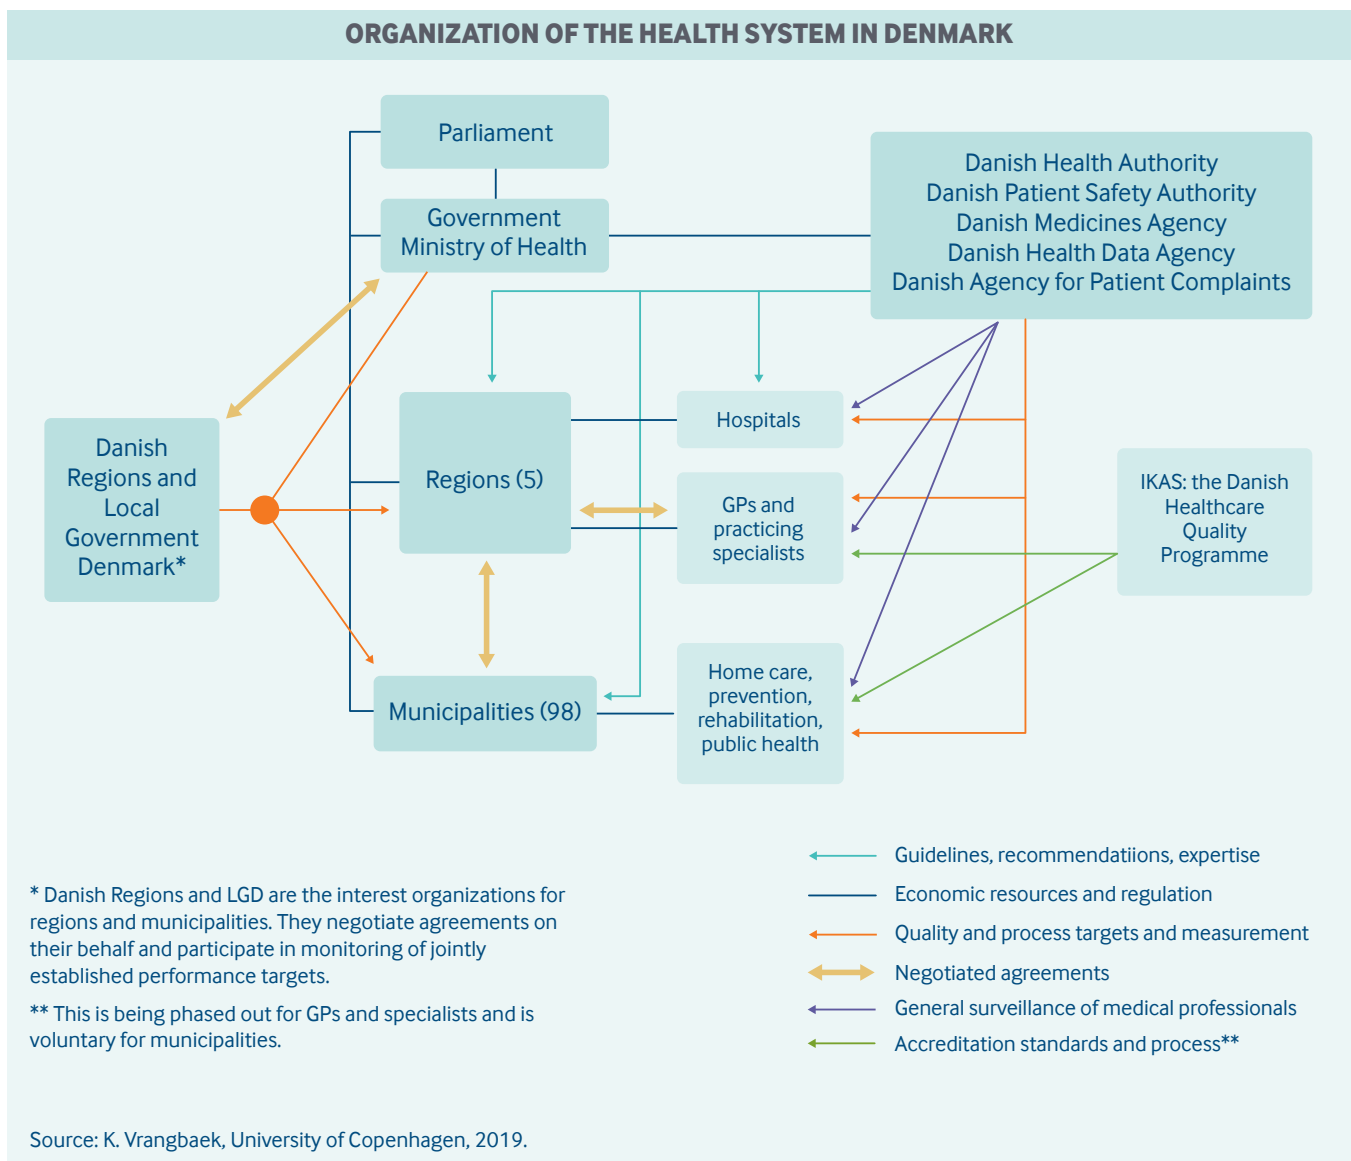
ORGANIZATION OF THE HEALTH SYSTEM IN DENMARK

Parliament

Government
Ministry of Health

Danish Health Authority
Danish Patient Safety Authority
Danish Medicines Agency
Danish Health Data Agency
Danish Agency for Patient Complaints

Danish Regions and Local Government Denmark*

Regions (5)

Hospitals

GPs and practicing specialists

IKAS: the Danish Healthcare Quality Programme

Municipalities (98)

Home care, prevention, rehabilitation, public health

* Danish Regions and LGD are the interest organizations for regions and municipalities. They negotiate agreements on their behalf and participate in monitoring of jointly established performance targets.

** This is being phased out for GPs and specialists and is voluntary for municipalities.

Guidelines, recommendatiions, expertise
Economic resources and regulation
Quality and process targets and measurement
Negotiated agreements
General surveillance of medical professionals
Accreditation standards and process**

Source: K. Vrangbaek, University of Copenhagen, 2019.